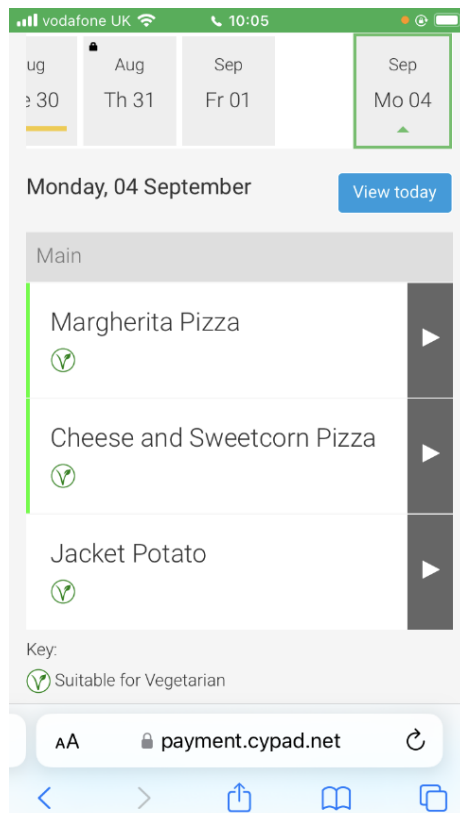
vodafone UK 10:05

ug
e 30

Aug
Th 31

Sep
Fr 01

Sep
Mo 04

Monday, 04 September

View today

Main

Margherita Pizza

Cheese and Sweetcorn Pizza

Jacket Potato

Key:

Suitable for Vegetarian

AA payment.cypad.net